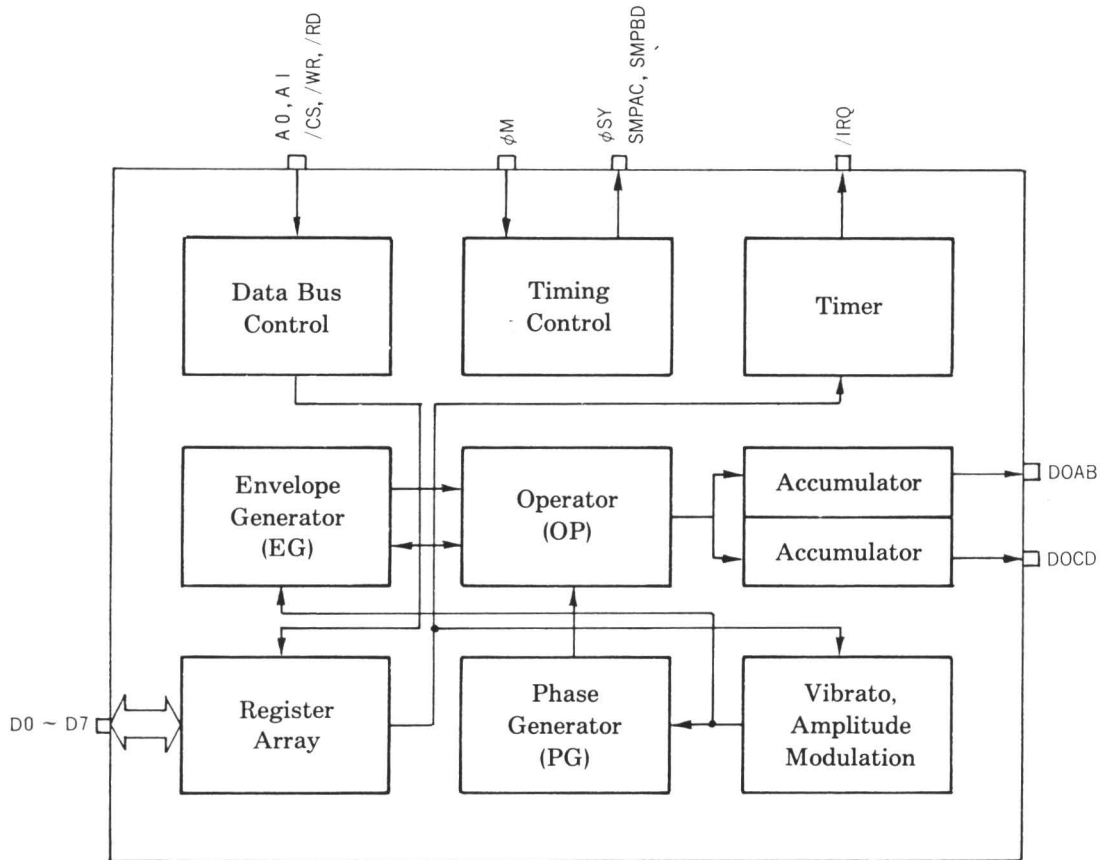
A 0, A I
/CS, /WR, /RD

$\phi$M

$\phi$SY
SMPAC, SMPBD

/IRQ

Data Bus Control

Timing Control

Timer

Envelope Generator (EG)

Operator (OP)

Accumulator

DOAB

Accumulator

DOCD

D0 ~ D7

Register Array

Phase Generator (PG)

Vibrato, Amplitude Modulation